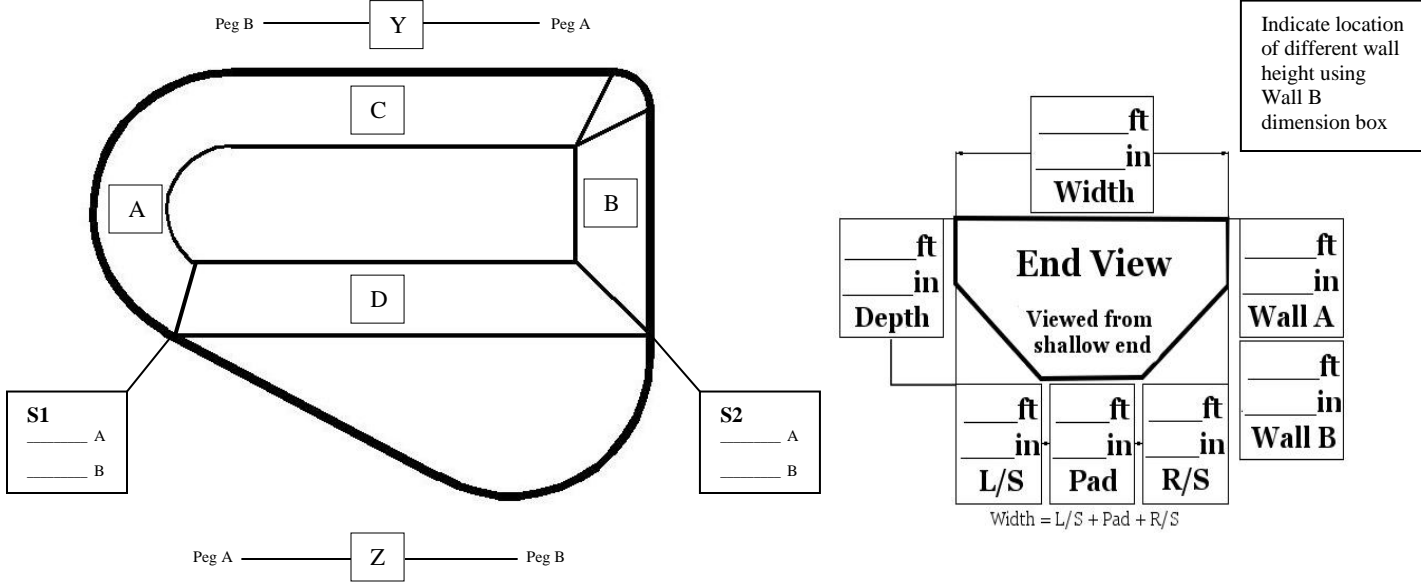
Peg B Y Peg A

C

A

B

D

S1
_______ A
_______ B

S2
_______ A
_______ B

Peg A Z Peg B

Indicate location of different wall height using Wall B dimension box

_______ft
_______in
Width

_____ft
_____in
Depth

End View

Viewed from shallow end

_____ft
_____in
Wall A

_____ft
_____in
Wall B

____ft
____in
L/S

____ft
____in
Pad

____ft
____in
R/S

Width = L/S + Pad + R/S